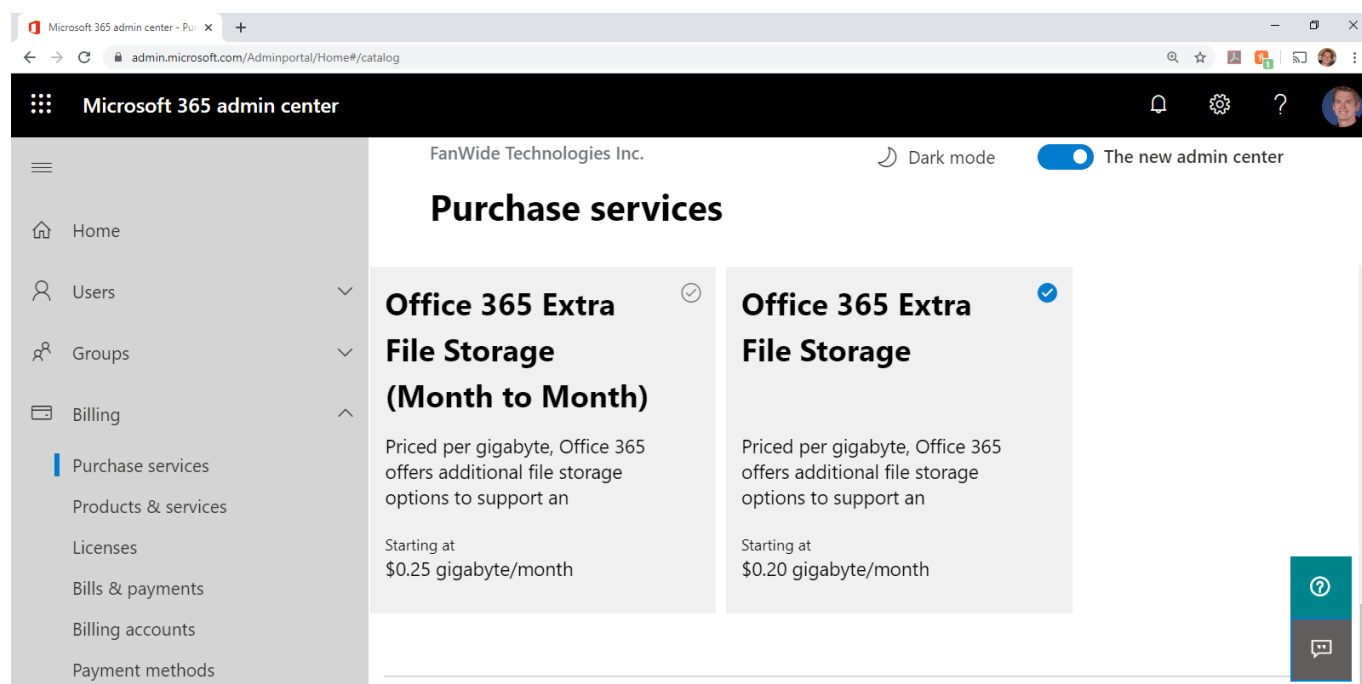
Microsoft 365 admin center - Pu ×
+
admin.microsoft.com/Adminportal/Home#/catalog

Microsoft 365 admin center

Home
Users
Groups
Billing
Purchase services
Products & services
Licenses
Bills & payments
Billing accounts
Payment methods

FanWide Technologies Inc.
Dark mode
The new admin center

Purchase services

Office 365 Extra File Storage (Month to Month)

Priced per gigabyte, Office 365 offers additional file storage options to support an

Starting at
$0.25 gigabyte/month

Office 365 Extra File Storage

Priced per gigabyte, Office 365 offers additional file storage options to support an

Starting at
$0.20 gigabyte/month